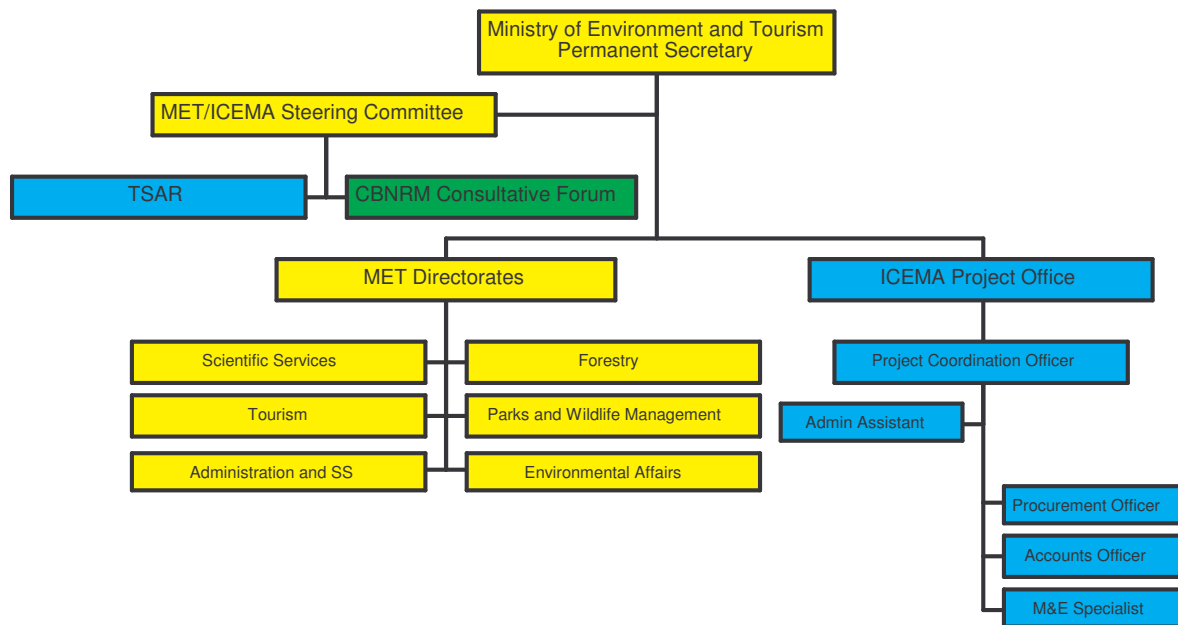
Ministry of Environment and Tourism
Permanent Secretary

MET/ICEMA Steering Committee

TSAR

CBNRM Consultative Forum

MET Directorates

ICEMA Project Office

Scientific Services

Forestry

Tourism

Parks and Wildlife Management

Administration and SS

Environmental Affairs

Project Coordination Officer

Admin Assistant

Procurement Officer

Accounts Officer

M&E Specialist